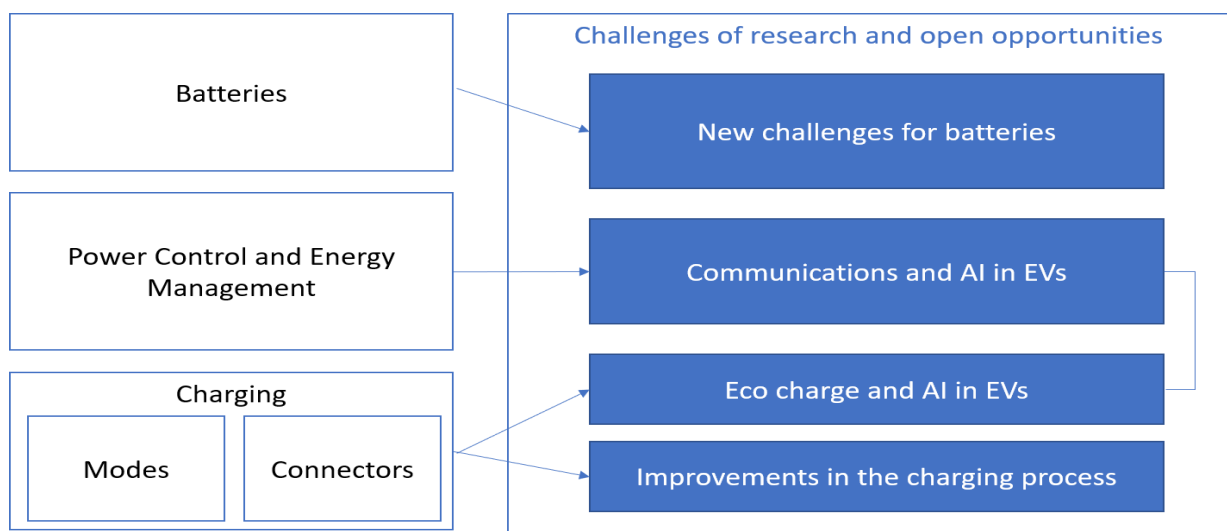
Batteries

Power Control and Energy Management

Charging

Modes

Connectors

Challenges of research and open opportunities

New challenges for batteries

Communications and AI in EVs

Eco charge and AI in EVs

Improvements in the charging process